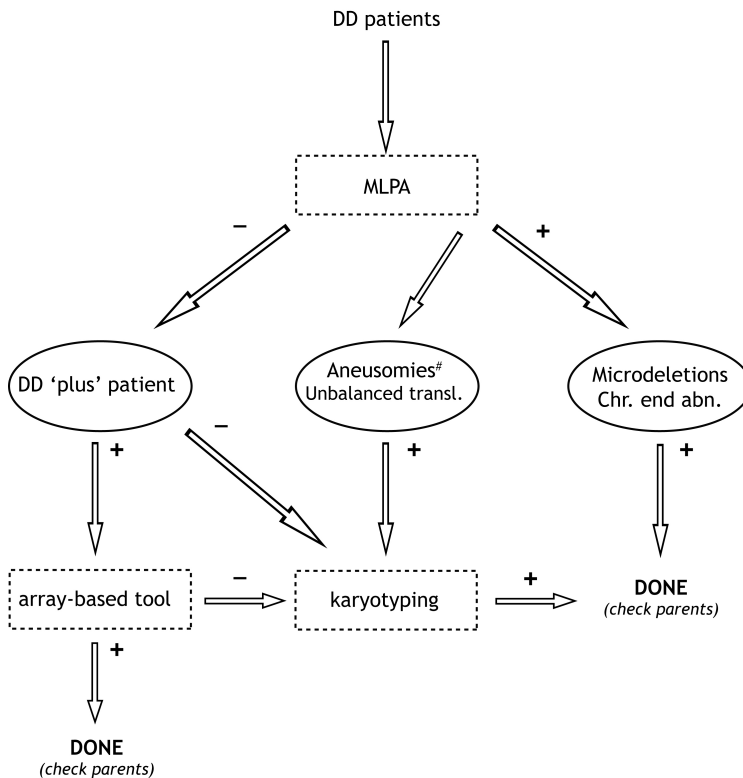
DD patients

MLPA

−

+

DD 'plus' patient

Aneusomies$^{\#}$
Unbalanced transl.

Microdeletions
Chr. end abn.

+

−

+

+

array-based tool

−

karyotyping

+

DONE
(check parents)

+

DONE
(check parents)